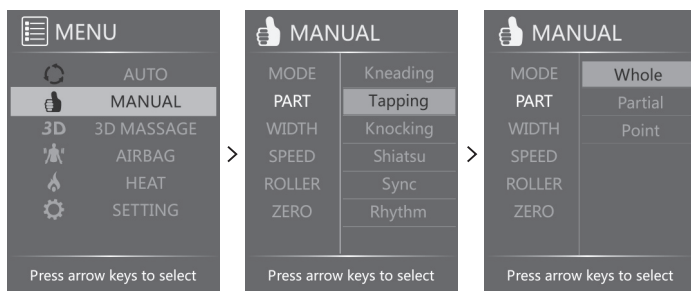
MENU

AUTO
MANUAL
3D 3D MASSAGE
AIRBAG
HEAT
SETTING

Press arrow keys to select

>

MANUAL

MODE
PART
WIDTH
SPEED
ROLLER
ZERO

Kneading
Tapping
Knocking
Shiatsu
Sync
Rhythm

Press arrow keys to select

>

MANUAL

MODE
PART
WIDTH
SPEED
ROLLER
ZERO

Whole
Partial
Point

Press arrow keys to select